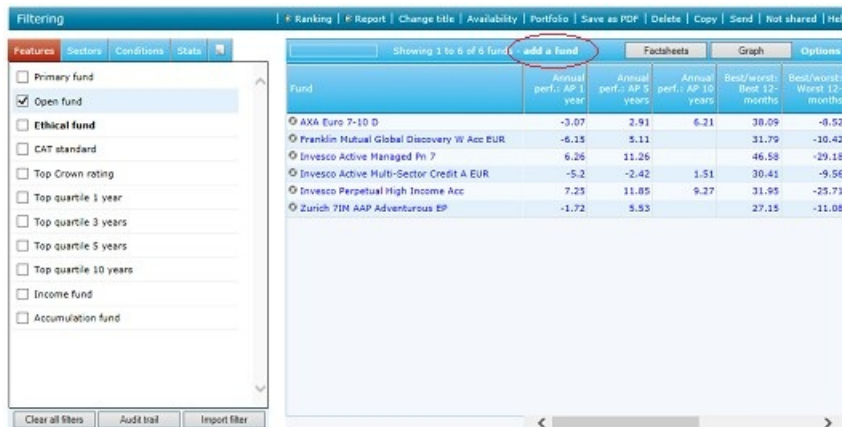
Filtering

| Ranking | Report | Change title | Availability | Portfolio | Save as PDF | Delete | Copy | Send | Not shared | Hel

Features Sectors Conditions Stats

Primary fund
Open fund
Ethical fund
CAT standard
Top Crown rating
Top quartile 1 year
Top quartile 3 years
Top quartile 5 years
Top quartile 10 years
Income fund
Accumulation fund

Clear all filters | Audit trail | Import filter

Showing 1 to 6 of 6 funds - add a fund

Factsheets | Graph | Options

| Fund | Annual perf.: AP 1 year | Annual perf.: AP 5 years | Annual perf.: AP 10 years | Best/worst: Best 12-months | Best/worst: Worst 12-months |
|---|---|---|---|---|---|
| AXA Euro 7-10 D | -3.07 | 2.91 | 6.21 | 38.09 | -8.52 |
| Franklin Mutual Global Discovery W Acc EUR | -6.15 | 5.11 | | 31.79 | -10.42 |
| Invesco Active Managed Pn 7 | 6.26 | 11.26 | | 46.58 | -29.18 |
| Invesco Active Multi-Sector Credit A EUR | -5.2 | -2.42 | 1.51 | 30.41 | -9.56 |
| Invesco Perpetual High Income Acc | 7.25 | 11.85 | 9.27 | 31.95 | -25.71 |
| Zurich 7IM AAP Adventurous EP | -1.72 | 5.53 | | 27.15 | -11.08 |